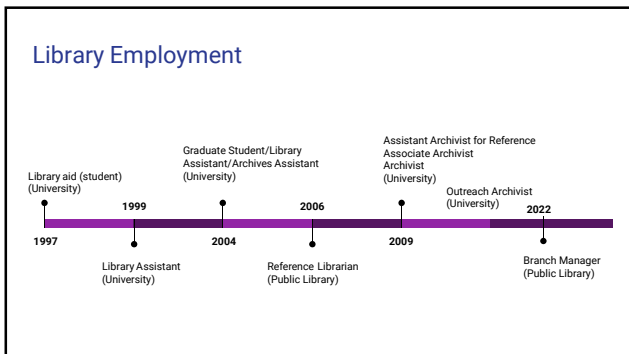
Library Employment

Library aid (student)
(University)

1997

1999

Library Assistant
(University)

Graduate Student/Library Assistant/Archives Assistant
(University)

2004

2006

Reference Librarian
(Public Library)

Assistant Archivist for Reference
Associate Archivist
Archivist
(University)

2009

Outreach Archivist
(University)

2022

Branch Manager
(Public Library)